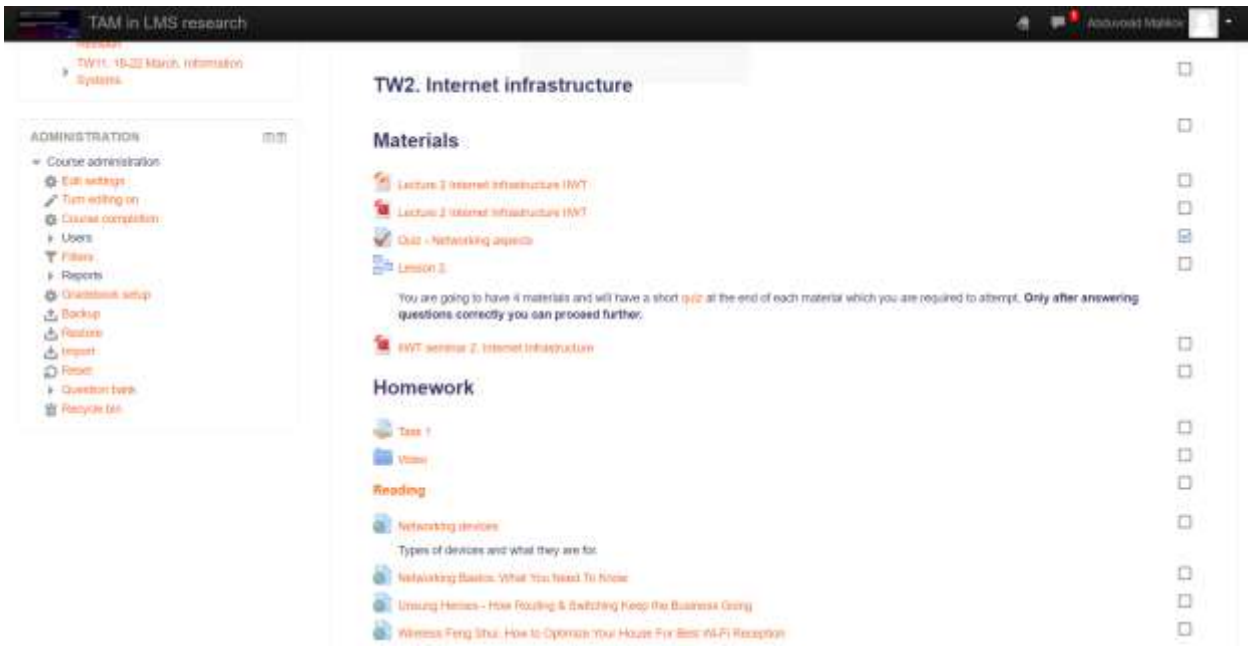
TAM in LMS research

Abduvosid Malikov

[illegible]

TW11. 18-22 March. Information Systems

ADMINISTRATION

Course administration
Edit settings
Turn editing on
Course completion
Users
Filters
Reports
Gradebook setup
Backup
Restore
Import
Reset
Question bank
Recycle bin

TW2. Internet infrastructure

Materials

Lecture 2 Internet Infrastructure IWT
Lecture 2 Internet Infrastructure IWT
Quiz - Networking aspects
Lesson 2

You are going to have 4 materials and will have a short quiz at the end of each material which you are required to attempt. Only after answering questions correctly you can proceed further.

IWT seminar 2. Internet Infrastructure

Homework

Task 1
Video

Reading

Networking devices

Types of devices and what they are for.

Networking Basics: What You Need To Know
Unsung Heroes - How Routing & Switching Keep the Business Going
Wireless Feng Shui: How to Optimize Your House For Best Wi-Fi Reception